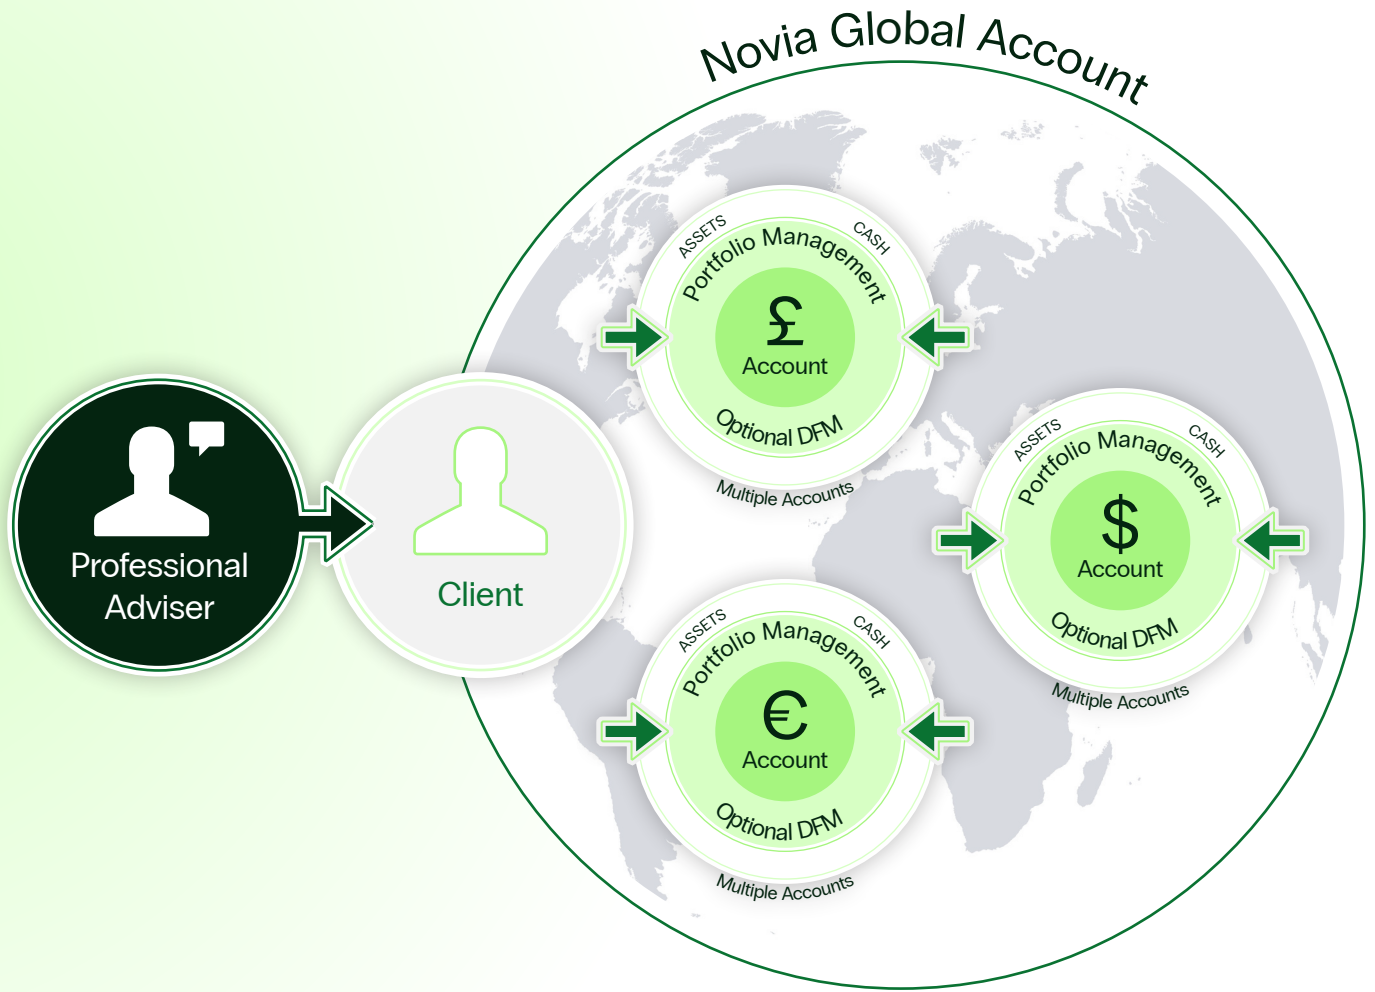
Novia Global Account

ASSETS
Portfolio Management
CASH
£
Account
Optional DFM
Multiple Accounts

Professional Adviser

Client

ASSETS
Portfolio Management
CASH
$
Account
Optional DFM
Multiple Accounts

ASSETS
Portfolio Management
CASH
€
Account
Optional DFM
Multiple Accounts